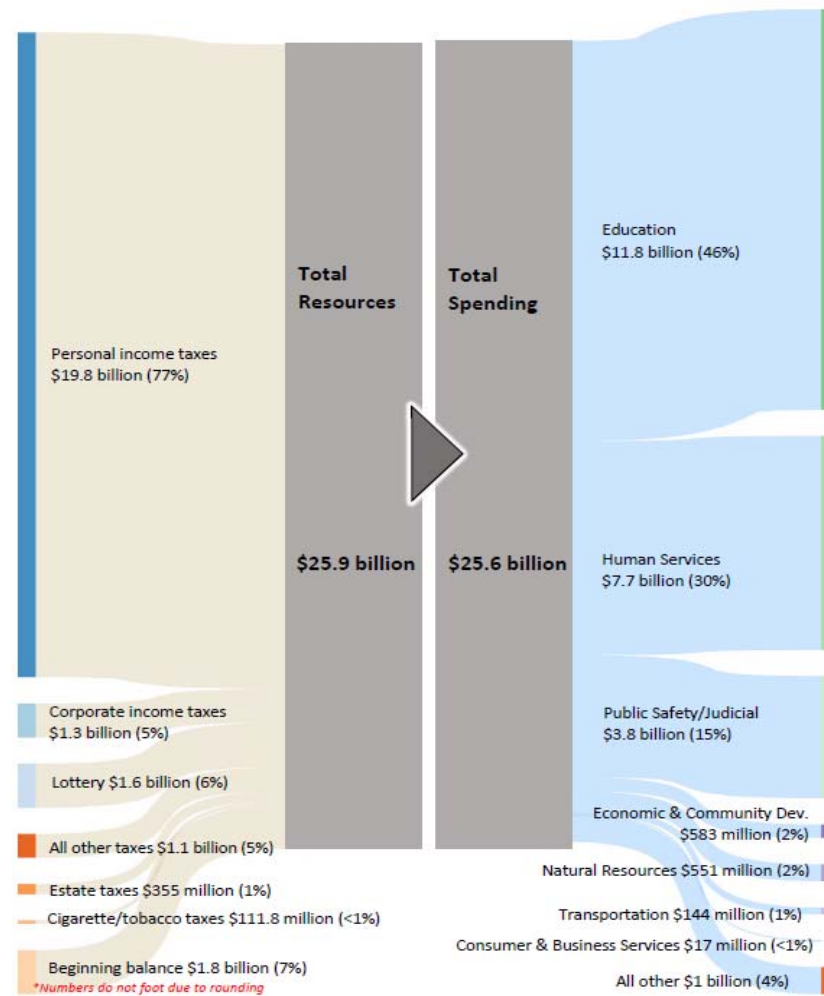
Personal income taxes
$19.8 billion (77%)

Corporate income taxes
$1.3 billion (5%)

Lottery $1.6 billion (6%)

All other taxes $1.1 billion (5%)

Estate taxes $355 million (1%)

Cigarette/tobacco taxes $111.8 million (<1%)

Beginning balance $1.8 billion (7%)

*Numbers do not foot due to rounding

Total Resources

$25.9 billion

Total Spending

$25.6 billion

Education
$11.8 billion (46%)

Human Services
$7.7 billion (30%)

Public Safety/Judicial
$3.8 billion (15%)

Economic & Community Dev.
$583 million (2%)

Natural Resources $551 million (2%)

Transportation $144 million (1%)

Consumer & Business Services $17 million (<1%)

All other $1 billion (4%)